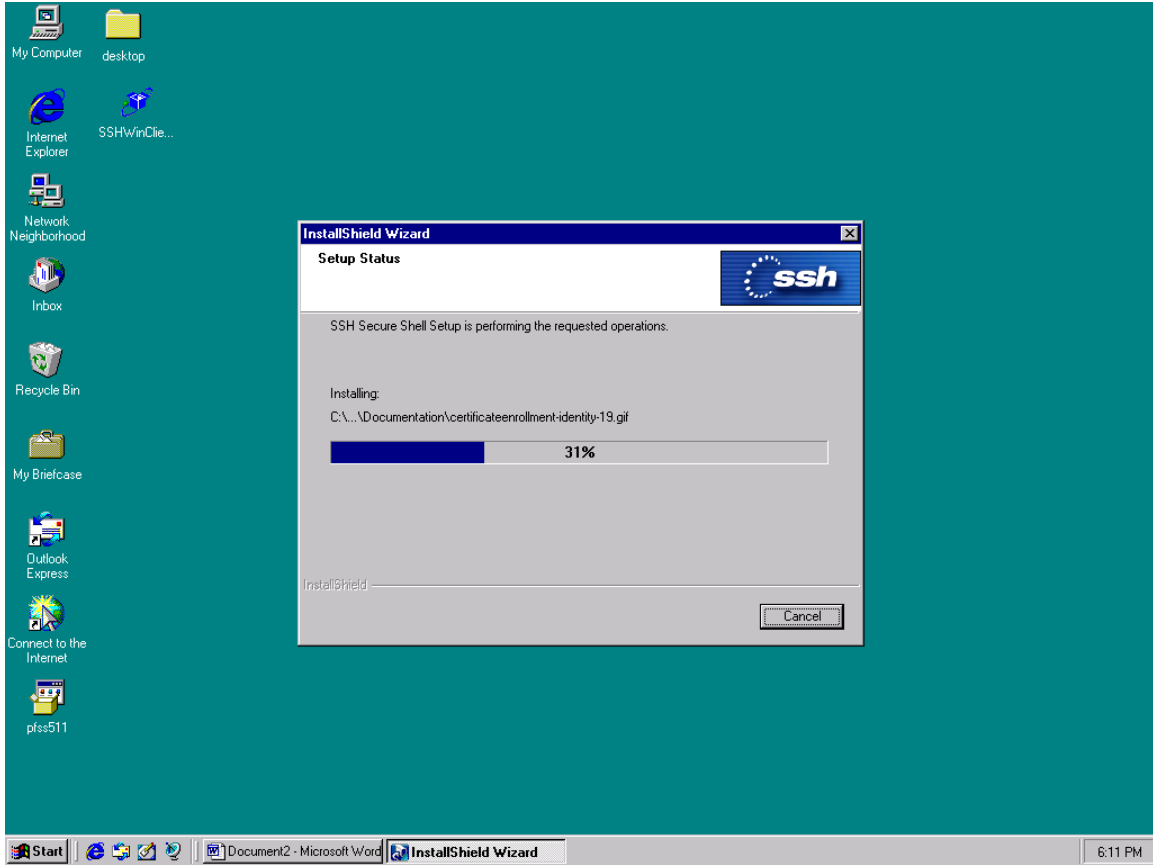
My Computer

desktop

Internet Explorer

SSHWinClie...

Network Neighborhood

Inbox

Recycle Bin

My Briefcase

Outlook Express

Connect to the Internet

pfss511

InstallShield Wizard

Setup Status

ssh

SSH Secure Shell Setup is performing the requested operations.

Installing:

C:\...\Documentation\certificateenrollment-identity-19.gif

31%

InstallShield

Cancel

Start

Document2 - Microsoft Word

InstallShield Wizard

6:11 PM